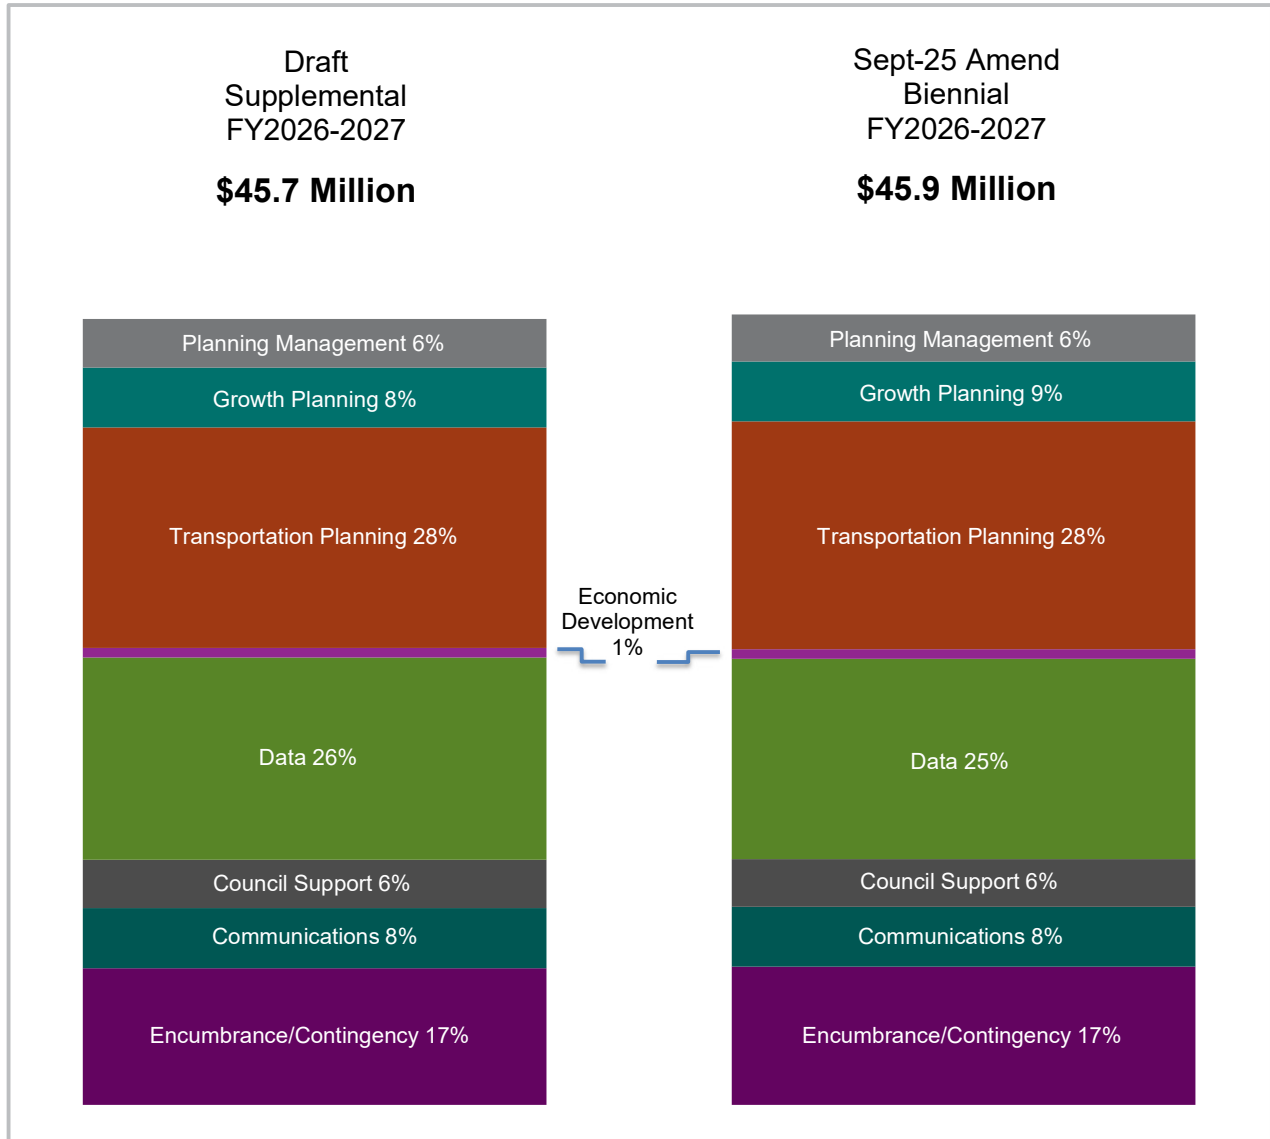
Draft Supplemental FY2026-2027

$45.7 Million

Sept-25 Amend Biennial FY2026-2027

$45.9 Million

Planning Management 6%

Growth Planning 8%

Transportation Planning 28%

Data 26%

Council Support 6%

Communications 8%

Encumbrance/Contingency 17%

Economic Development 1%

Planning Management 6%

Growth Planning 9%

Transportation Planning 28%

Data 25%

Council Support 6%

Communications 8%

Encumbrance/Contingency 17%